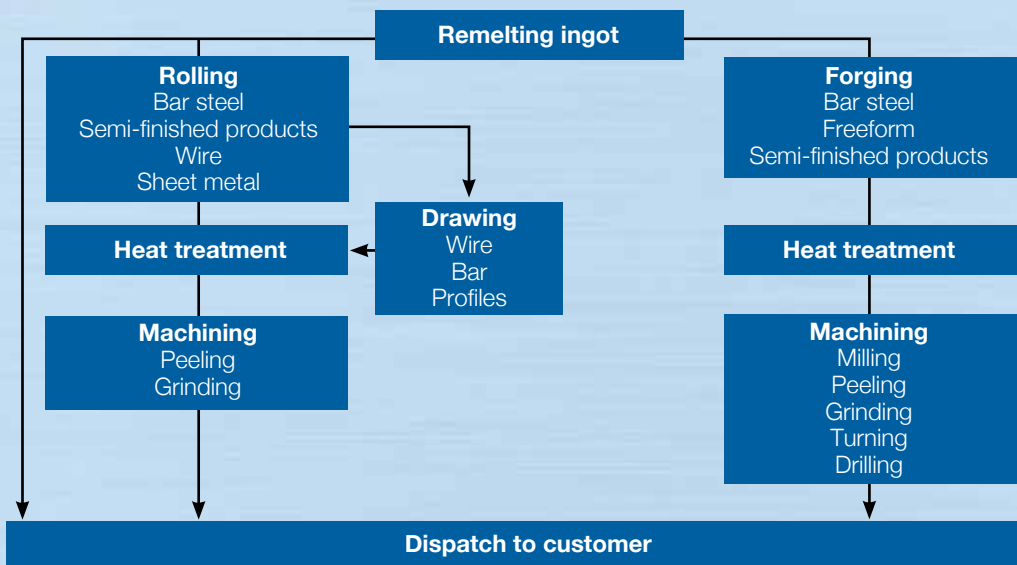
Remelting ingot

Rolling
Bar steel
Semi-finished products
Wire
Sheet metal

Drawing
Wire
Bar
Profiles

Heat treatment

Machining
Peeling
Grinding

Forging
Bar steel
Freeform
Semi-finished products

Heat treatment

Machining
Milling
Peeling
Grinding
Turning
Drilling

Dispatch to customer